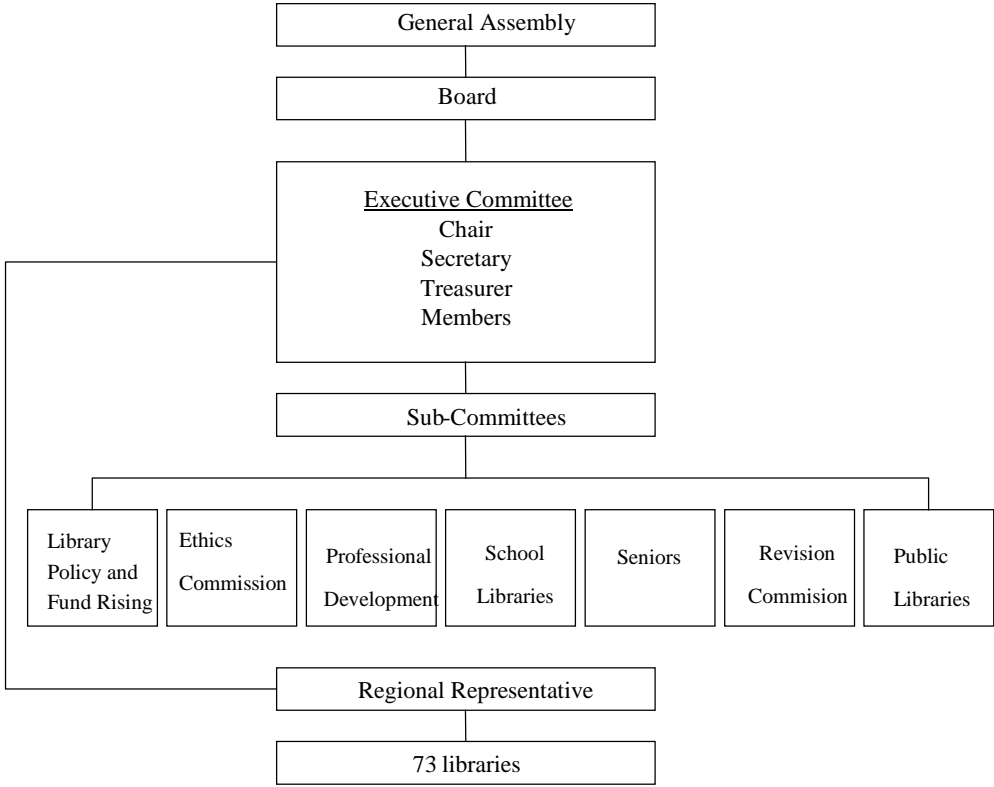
General Assembly

Board

Executive Committee
Chair
Secretary
Treasurer
Members

Sub-Committees

Library Policy and Fund Rising

Ethics Commission

Professional Development

School Libraries

Seniors

Revision Commision

Public Libraries

Regional Representative

73 libraries